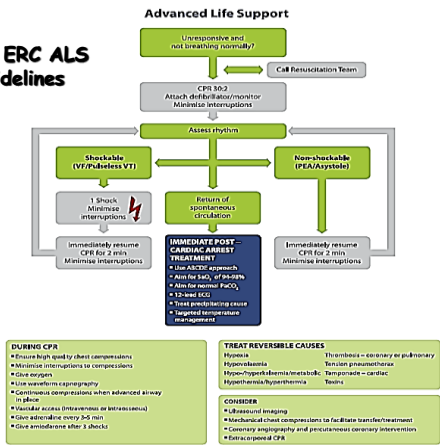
Advanced Life Support

ERC ALS delines

Unresponsive and not breathing normally?

Call Resuscitation Team

CPR 30:2
Attach defibrillator/monitor
Minimise interruptions

Assess rhythm

Shockable
(VF/Pulseless VT)

Non-shockable
(PEA/Asystole)

1 Shock
Minimise interruptions

Return of spontaneous circulation

Immediately resume CPR for 2 min
Minimise interruptions

IMMEDIATE POST – CARDIAC ARREST TREATMENT
• Use ABCDE approach
• Aim for $SaO_2$ of 94-98%
• Aim for normal $PaCO_2$
• 12-lead ECG
• Treat precipitating cause
• Targeted temperature management

Immediately resume CPR for 2 min
Minimise interruptions

DURING CPR
• Ensure high quality chest compressions
• Minimise interruptions to compressions
• Give oxygen
• Use waveform capnography
• Continuous compressions when advanced airway in place
• Vascular access (intravenous or intraosseous)
• Give adrenaline every 3-5 min
• Give amiodarone after 3 shocks

TREAT REVERSIBLE CAUSES
Hypoxia
Hypovolaemia
Hypo-/hyperkalaemia/metabolic
Hypothermia/hyperthermia
Thrombosis – coronary or pulmonary
Tension pneumothorax
Tamponade – cardiac
Toxins

CONSIDER
• Ultrasound imaging
• Mechanical chest compressions to facilitate transfer/treatment
• Coronary angiography and percutaneous coronary intervention
• Extracorporeal CPR